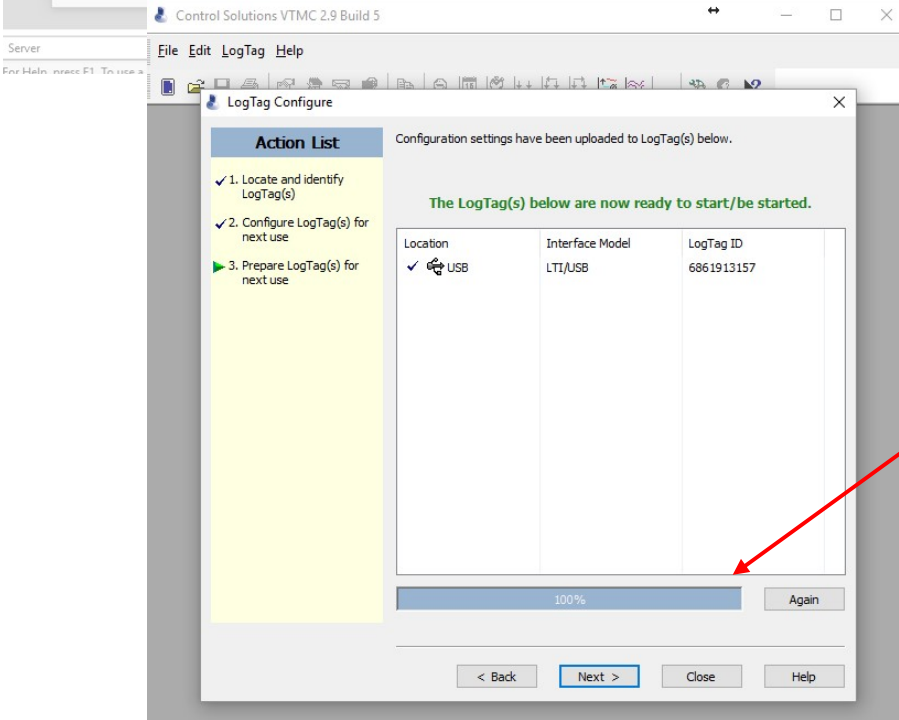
Control Solutions VTMC 2.9 Build 5

Server

For Help, press F1. To use a

File Edit LogTag Help

LogTag Configure

Action List

✓ 1. Locate and identify LogTag(s)

✓ 2. Configure LogTag(s) for next use

3. Prepare LogTag(s) for next use

Configuration settings have been uploaded to LogTag(s) below.

The LogTag(s) below are now ready to start/be started.

| Location | Interface Model | LogTag ID |
|---|---|---|
| ✓ USB | LTI/USB | 6861913157 |

100%

Again

< Back

Next >

Close

Help